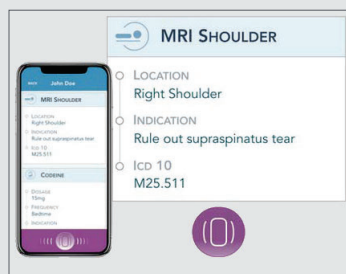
John Doe

MRI Shoulder

Location
Right Shoulder

Indication
Rule out supraspinatus tear

Icd 10
M25.511

Codeine

Dosage
15mg

Frequency
Bedtime

Indication

MRI Shoulder

Location
Right Shoulder

Indication
Rule out supraspinatus tear

Icd 10
M25.511